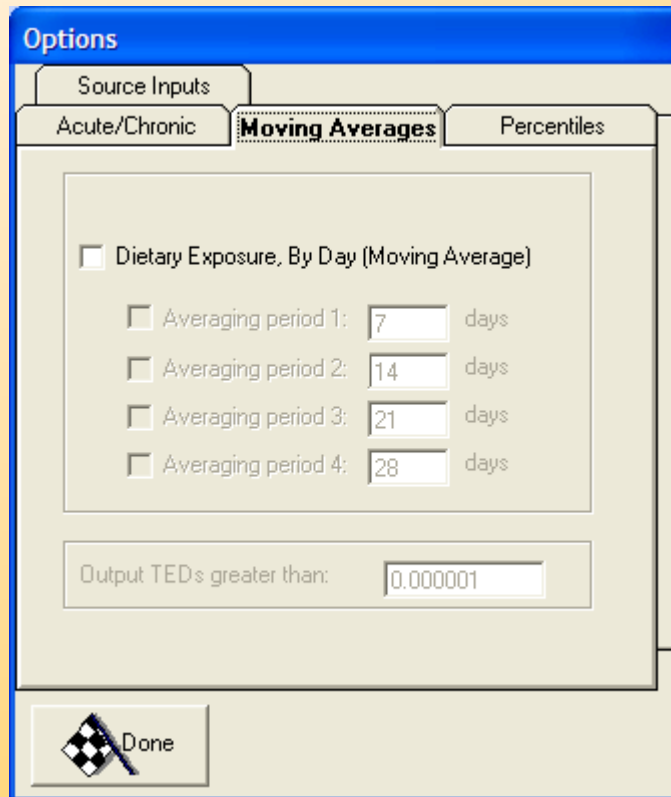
Options

Source Inputs

Acute/Chronic

Moving Averages

Percentiles

Dietary Exposure, By Day (Moving Average)

Averaging period 1: 7 days

Averaging period 2: 14 days

Averaging period 3: 21 days

Averaging period 4: 28 days

Output TEDs greater than: 0.000001

Done